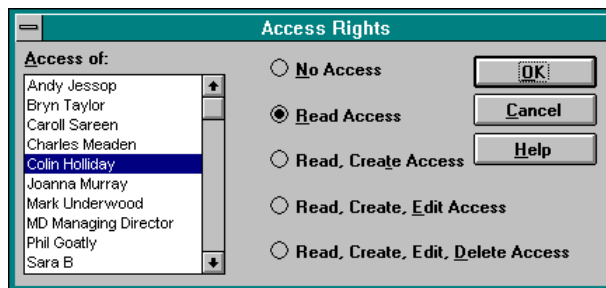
Access Rights

Access of:

Andy Jessop
Bryn Taylor
Caroll Sareen
Charles Meaden
Colin Holliday
Joanna Murray
Mark Underwood
MD Managing Director
Phil Goatly
Sara B

No Access

Read Access

Read, Create Access

Read, Create, Edit Access

Read, Create, Edit, Delete Access

OK

Cancel

Help